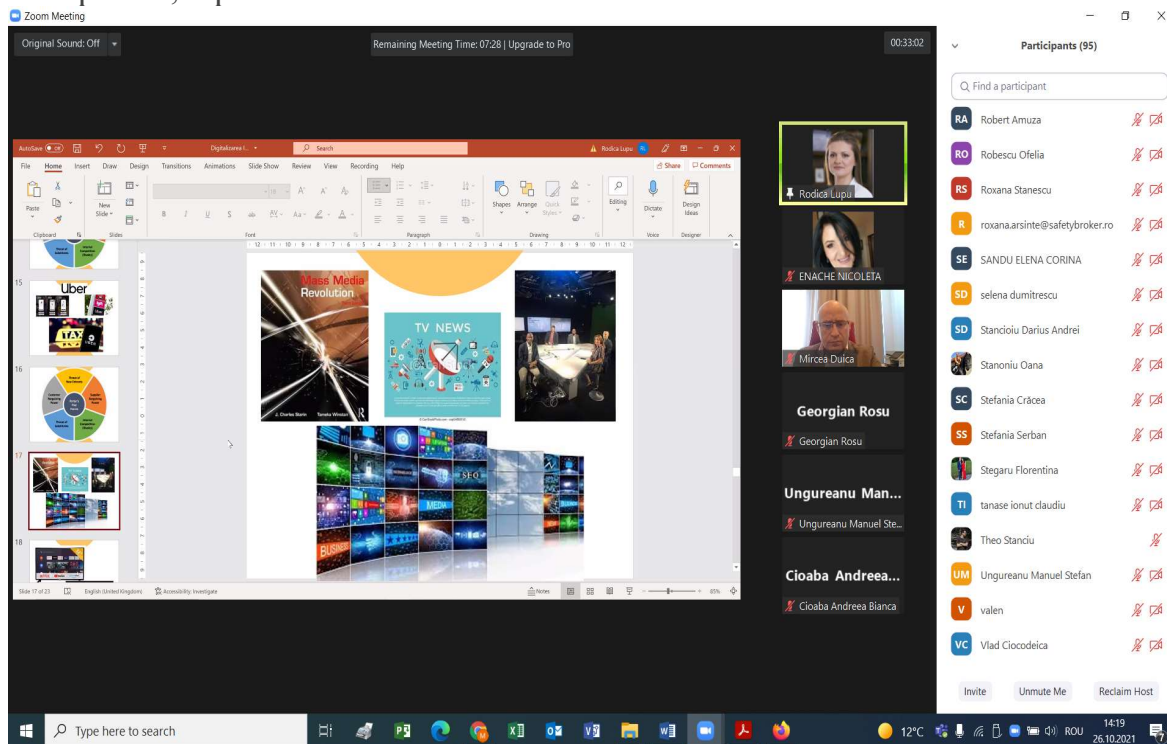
Zoom Meeting

Original Sound: Off

Remaining Meeting Time: 07:28 | Upgrade to Pro

00:33:02

AutoSave Off Digitalizarea I... Search Rodica Lupu

File Home Insert Draw Design Transitions Animations Slide Show Review View Recording Help Share Comments

Paste New Slide Shapes Arrange Quick Styles Editing Dictate Design Ideas

Clipboard Slides Font Paragraph Drawing Voice Designer

15 Uber

16

17

18

Mass Media Revolution

J. Charles Sterin Tamara Winston

TV NEWS

SEO MEDIA BUSINESS

Slide 17 of 23 English (United Kingdom) Accessibility: Investigate Notes 85%

Rodica Lupu

ENACHE NICOLETA

Mircea Duica

Georgian Rosu

Georgian Rosu

Ungureanu Man...

Ungureanu Manuel Ste...

Cioaba Andreea...

Cioaba Andreea Bianca

Participants (95)

Find a participant

RA Robert Amuza
RO Robescu Ofelia
RS Roxana Stanescu
R roxana.arsinte@safetybroker.ro
SE SANDU ELENA CORINA
SD selena dumitrescu
SD Stancioiu Darius Andrei
Stanoniu Oana
SC Stefania Crăcea
SS Stefania Serban
Stegaru Florentina
TI tanase ionut claudiu
Theo Stanciu
UM Ungureanu Manuel Stefan
V valen
VC Vlad Ciocodeica

Invite Unmute Me Reclaim Host

Type here to search

12°C ROU 14:19 26.10.2021